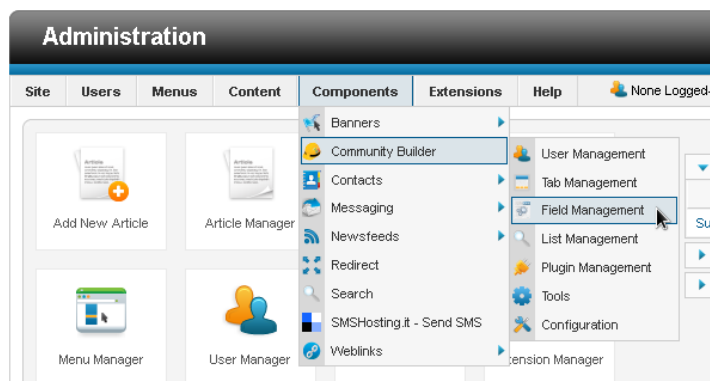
Administration

Site | Users | Menus | Content | Components | Extensions | Help | None Logged-

Banners
Community Builder
Contacts
Messaging
Newsfeeds
Redirect
Search
SMSHosting.it - Send SMS
Weblinks

User Management
Tab Management
Field Management
List Management
Plugin Management
Tools
Configuration

Article
Add New Article
Article
Article Manager
Menu Manager
User Manager
tension Manager
Su